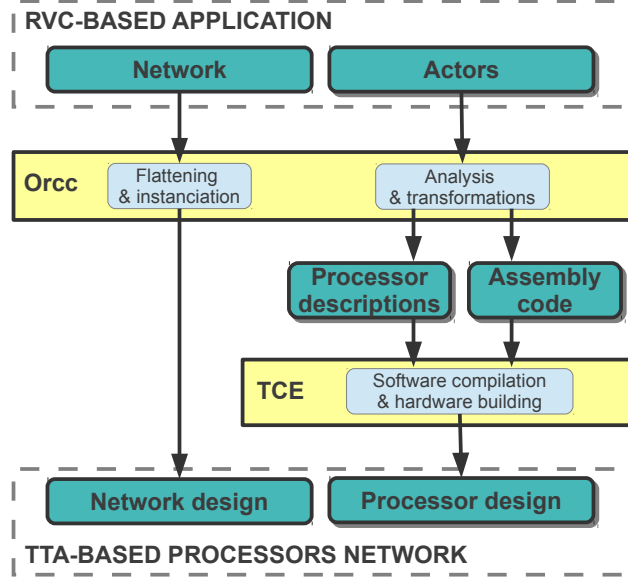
RVC-BASED APPLICATION

Network

Actors

Orcc

Flattening & instanciation

Analysis & transformations

Processor descriptions

Assembly code

TCE

Software compilation & hardware building

Network design

Processor design

TTA-BASED PROCESSORS NETWORK